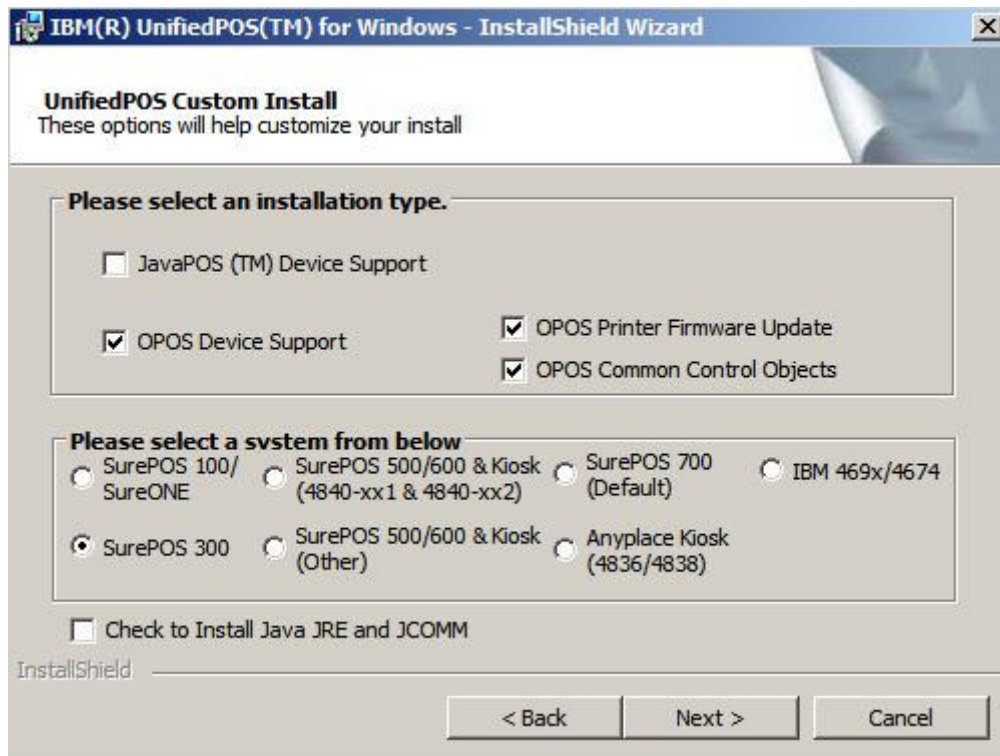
IBM(R) UnifiedPOS(TM) for Windows - InstallShield Wizard

UnifiedPOS Custom Install
These options will help customize your install

Please select an installation type.

JavaPOS (TM) Device Support

OPOS Device Support

OPOS Printer Firmware Update

OPOS Common Control Objects

Please select a system from below

SurePOS 100/ SureONE

SurePOS 500/600 & Kiosk (4840-xx1 & 4840-xx2)

SurePOS 700 (Default)

IBM 469x/4674

SurePOS 300

SurePOS 500/600 & Kiosk (Other)

Anyplace Kiosk (4836/4838)

Check to Install Java JRE and JCOMM

InstallShield

< Back

Next >

Cancel